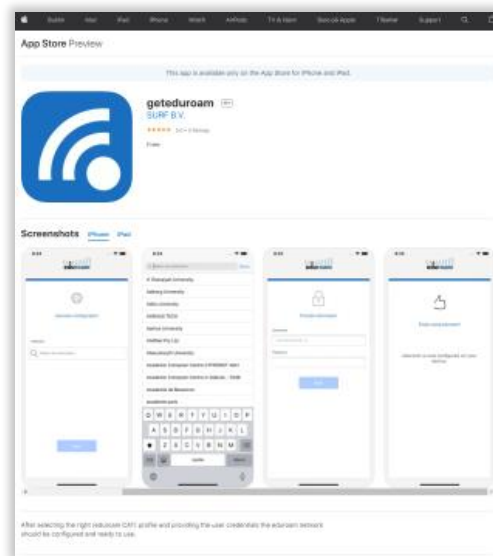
Store Mac iPad iPhone Watch AirPods TV & Home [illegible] Support

App Store Preview

This app is available only on the App Store for iPhone and iPad.

geteduroam
SURF B.V.
★★★★★ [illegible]
Free

Screenshots iPhone iPad

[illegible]

Q W E R T Y U I O P
A S D F G H J K L
Z X C V B N M
space

After selecting the right eduroam CAT profile and providing the user credentials the eduroam network should be configured and ready to use.